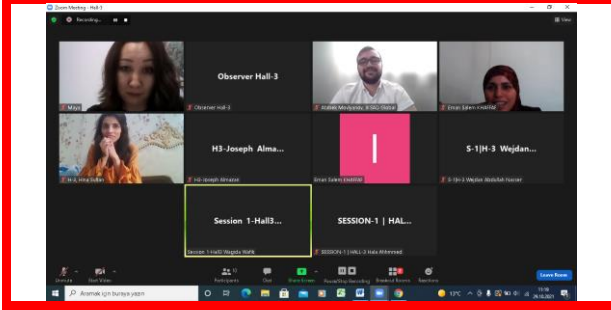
Zoom Meeting - Hall-3

Recording...

View

Observer Hall-3

Maya

Observer Hall-3

Ahmed Medyandy, IKBG-Global

Eman Salem VAAFAM

H3-Joseph Alma...

I

S-1|H-3 Wejdan...

H-3 Vinia Sultan

H3-Joseph Almazal

Eman Salem EMAFAM

S-1|H-3 Wejdan Abdullah Nasser

Session 1-Hall3...

SESSION-1 | HAL...

Session 1-Hall3 Wagida Wafik

SESSION-1 | HALL-3 Hala Mhmmed

Unmute

Start Video

Participants

Chat

Share Screen

Pause/Stop Recording

Breakout Rooms

Reactions

Leave Room

Aramak için buraya yazın

13°C

11:18

29.10.2021